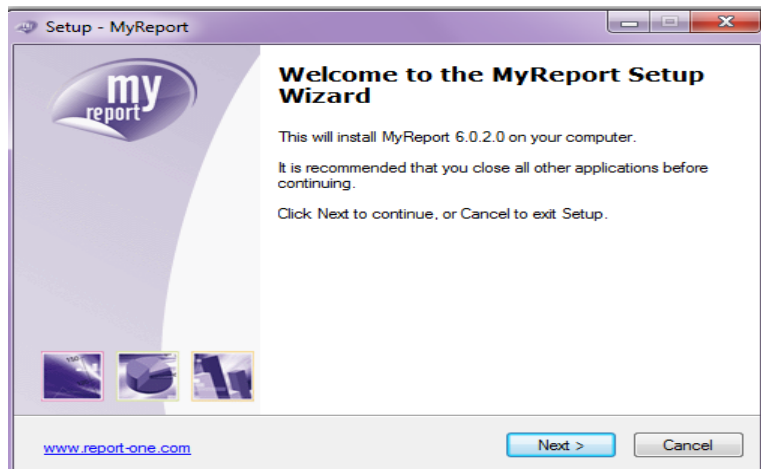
Setup - MyReport

my report

Welcome to the MyReport Setup Wizard

This will install MyReport 6.0.2.0 on your computer.

It is recommended that you close all other applications before continuing.

Click Next to continue, or Cancel to exit Setup.

www.report-one.com

Next >

Cancel